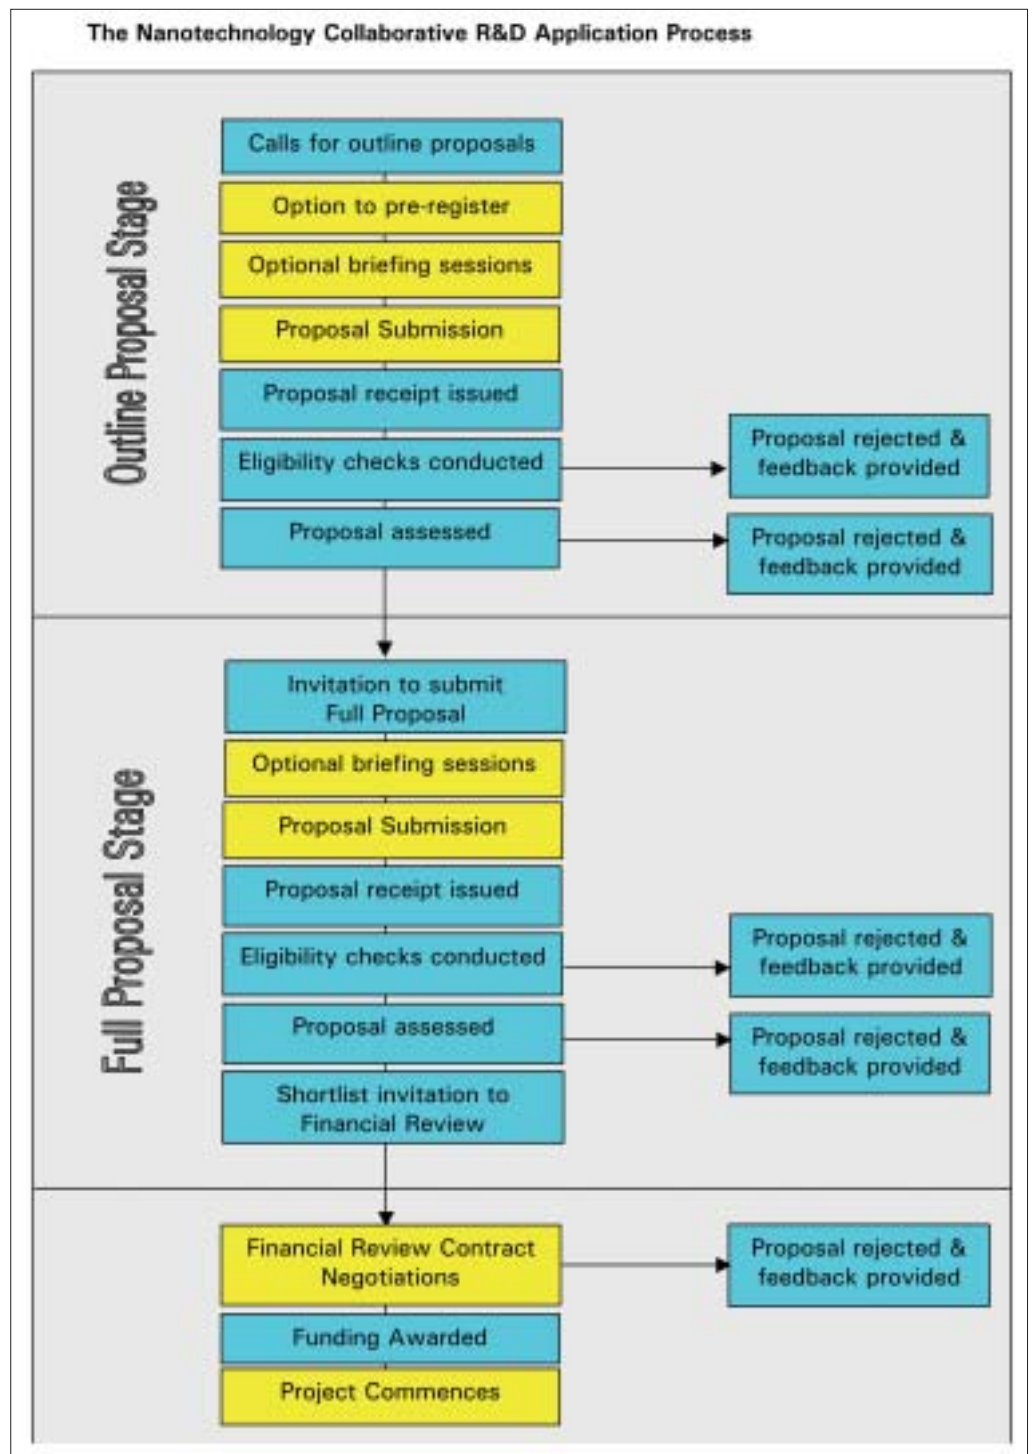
The Nanotechnology Collaborative R&D Application Process

Outline Proposal Stage

Calls for outline proposals

Option to pre-register

Optional briefing sessions

Proposal Submission

Proposal receipt issued

Eligibility checks conducted

Proposal rejected & feedback provided

Proposal assessed

Proposal rejected & feedback provided

Full Proposal Stage

Invitation to submit Full Proposal

Optional briefing sessions

Proposal Submission

Proposal receipt issued

Eligibility checks conducted

Proposal rejected & feedback provided

Proposal assessed

Proposal rejected & feedback provided

Shortlist invitation to Financial Review

Financial Review Contract Negotiations

Proposal rejected & feedback provided

Funding Awarded

Project Commences